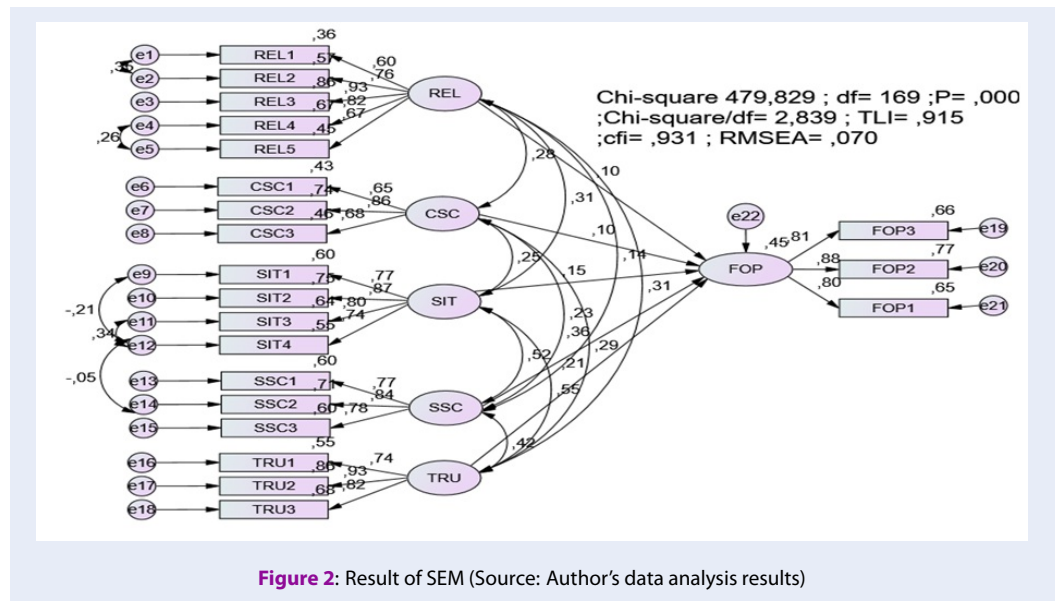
,36
e1 REL1 ,57 ,60
,35 e2 REL2 ,86 ,76
,93
e3 REL3 ,67 ,82 REL
,67
e4 REL4 ,45
,26 e5 REL5
,43
e6 CSC1 ,74 ,65
,86
e7 CSC2 ,46 ,68 CSC
e8 CSC3
,60
e9 SIT1 ,75 ,77
,87
e10 SIT2 ,64 ,80 SIT
-,21 ,74
,34 e11 SIT3 ,55
e12 SIT4
,60
-,05 e13 SSC1 ,71 ,77
,84
e14 SSC2 ,60 ,78 SSC
e15 SSC3
,55
e16 TRU1 ,86 ,74
,93
e17 TRU2 ,68 ,82 TRU
e18 TRU3

Chi-square 479,829 ; df= 169 ;P= ,000
;Chi-square/df= 2,839 ; TLI= ,915
;cfi= ,931 ; RMSEA= ,070

,28 ,10 ,31 ,10 ,14 ,25 ,15 ,31 ,23 ,36 ,52 ,21 ,29 ,55 ,42

e22
,45 ,81 ,66
FOP3 e19
,88 ,77
FOP FOP2 e20
,80 ,65
FOP1 e21

Figure 2: Result of SEM (Source: Author's data analysis results)